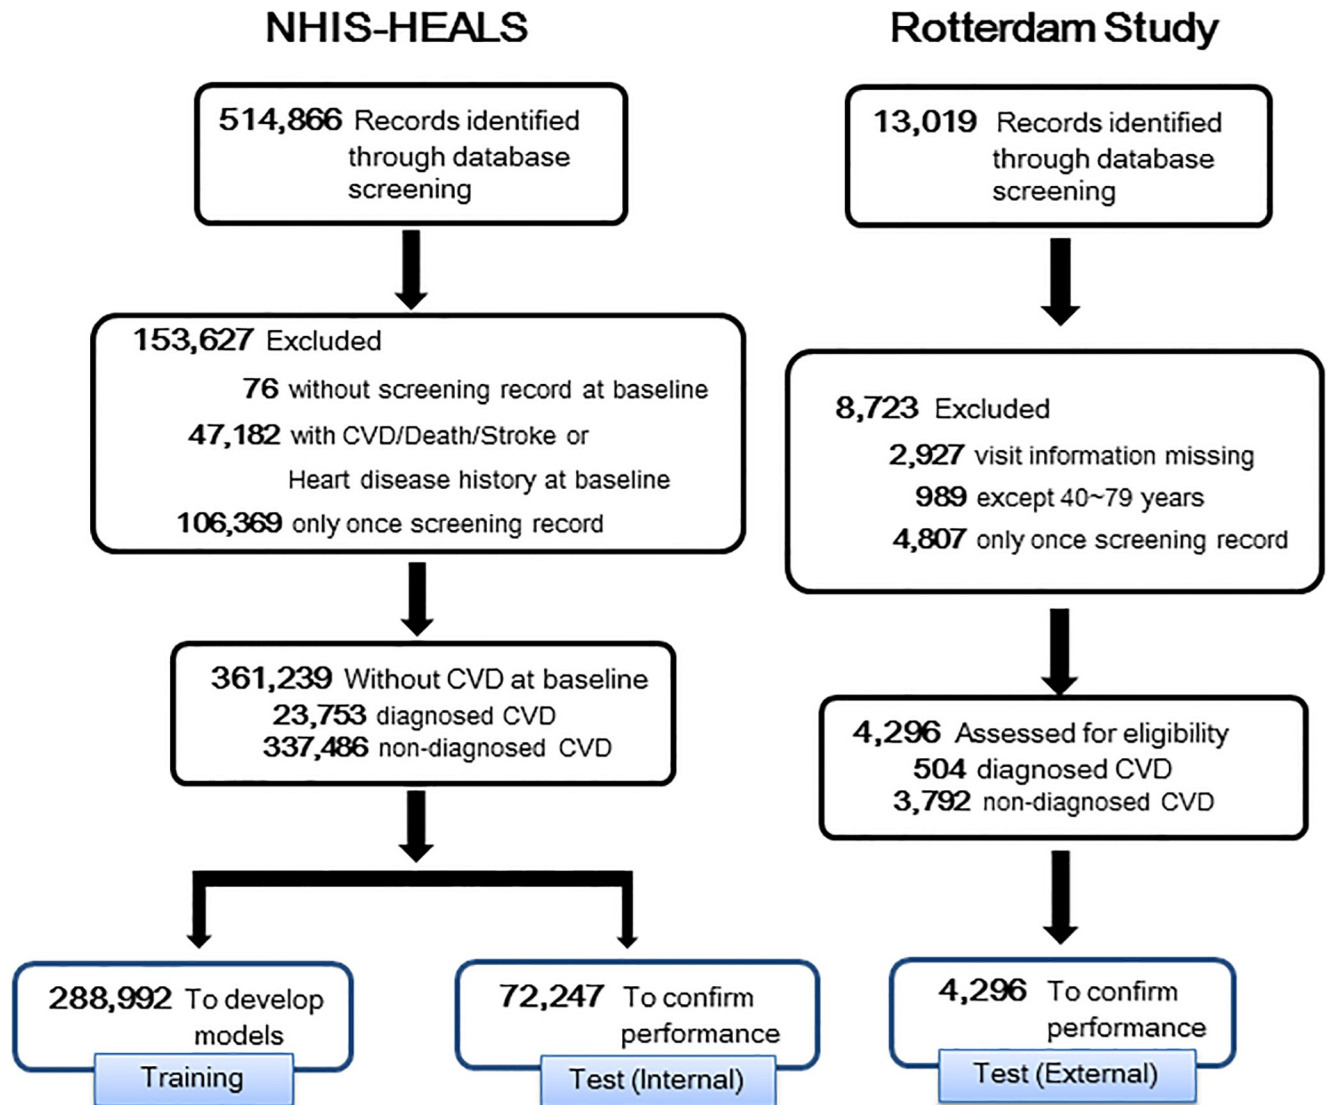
NHIS-HEALS

514,866 Records identified through database screening

153,627 Excluded
76 without screening record at baseline
47,182 with CVD/Death/Stroke or Heart disease history at baseline
106,369 only once screening record

361,239 Without CVD at baseline
23,753 diagnosed CVD
337,486 non-diagnosed CVD

288,992 To develop models
Training

72,247 To confirm performance
Test (Internal)

Rotterdam Study

13,019 Records identified through database screening

8,723 Excluded
2,927 visit information missing
989 except 40~79 years
4,807 only once screening record

4,296 Assessed for eligibility
504 diagnosed CVD
3,792 non-diagnosed CVD

4,296 To confirm performance
Test (External)